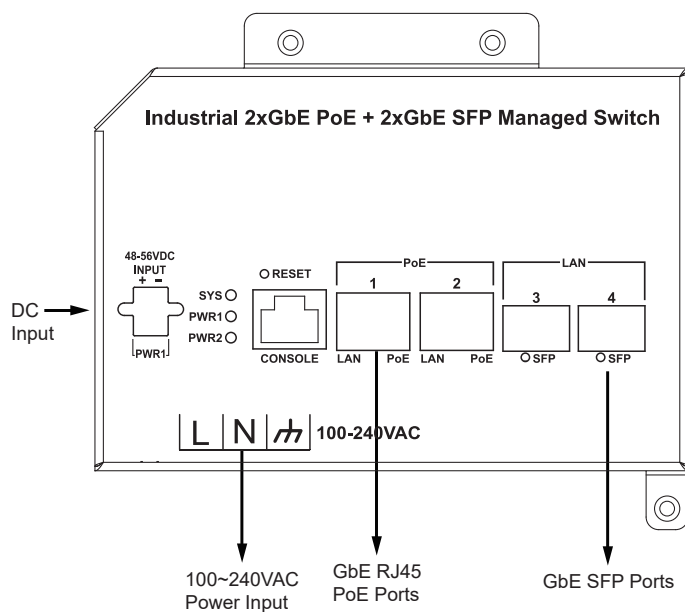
Industrial 2xGbE PoE + 2xGbE SFP Managed Switch

48-56VDC
INPUT
+ -

PWR1

SYS
PWR1
PWR2

RESET

CONSOLE

PoE

1

2

LAN PoE LAN PoE

LAN

3

4

SFP SFP

DC Input

L N 100-240VAC

100~240VAC Power Input

GbE RJ45 PoE Ports

GbE SFP Ports